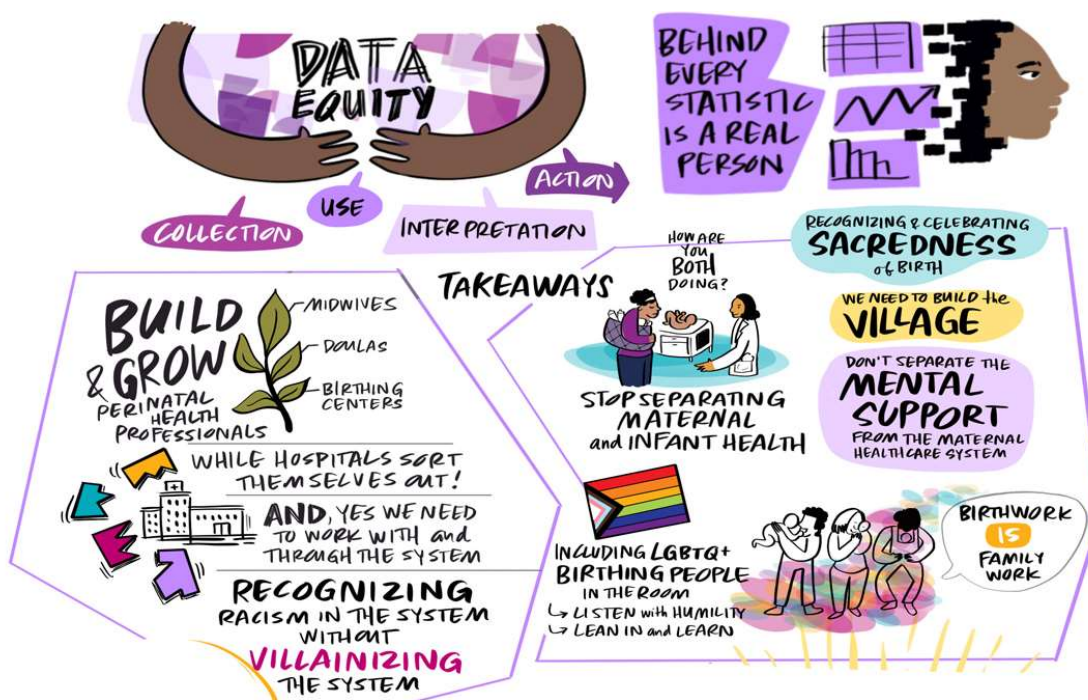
DATA EQUITY

COLLECTION

USE

INTERPRETATION

ACTION

BEHIND EVERY STATISTIC IS A REAL PERSON

TAKEAWAYS

BUILD & GROW PERINATAL HEALTH PROFESSIONALS

MIDWIVES

DOULAS

BIRTHING CENTERS

WHILE HOSPITALS SORT THEMSELVES OUT!

AND, YES WE NEED TO WORK WITH and THROUGH THE SYSTEM

RECOGNIZING RACISM IN THE SYSTEM WITHOUT VILLAINIZING THE SYSTEM

HOW ARE YOU BOTH DOING?

STOP SEPARATING MATERNAL and INFANT HEALTH

RECOGNIZING & CELEBRATING SACREDNESS of BIRTH

WE NEED TO BUILD the VILLAGE

DON'T SEPARATE THE MENTAL SUPPORT FROM THE MATERNAL HEALTHCARE SYSTEM

INCLUDING LGBTQ+ BIRTHING PEOPLE IN THE ROOM
↳ LISTEN with HUMILITY
↳ LEAN IN and LEARN

BIRTHWORK IS FAMILY WORK